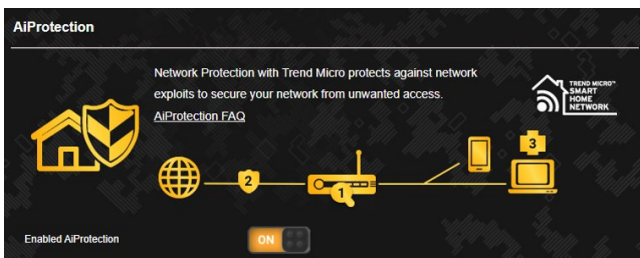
AiProtection

Network Protection with Trend Micro protects against network exploits to secure your network from unwanted access.

AiProtection FAQ

TREND MICRO™ SMART HOME NETWORK

2

1

3

Enabled AiProtection

ON